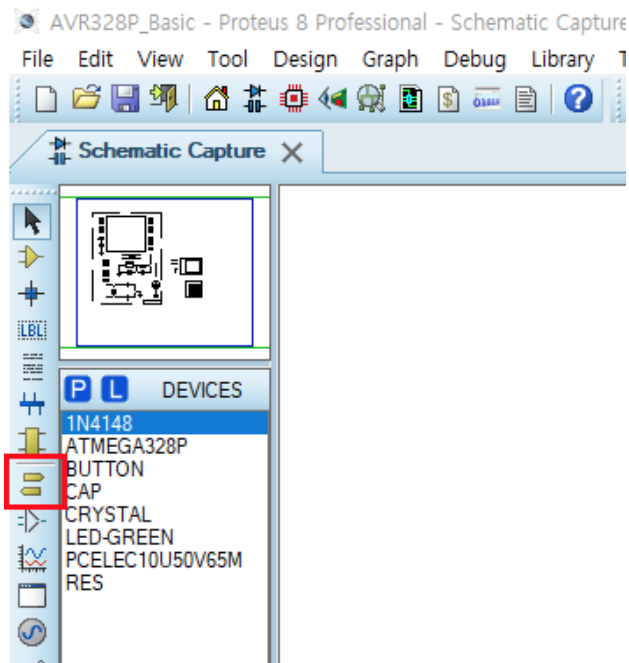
AVR328P_Basic - Proteus 8 Professional - Schematic Capture

File Edit View Tool Design Graph Debug Library T

Schematic Capture

LBL

P L DEVICES

1N4148
ATMEGA328P
BUTTON
CAP
CRYSTAL
LED-GREEN
PCELEC10U50V65M
RES